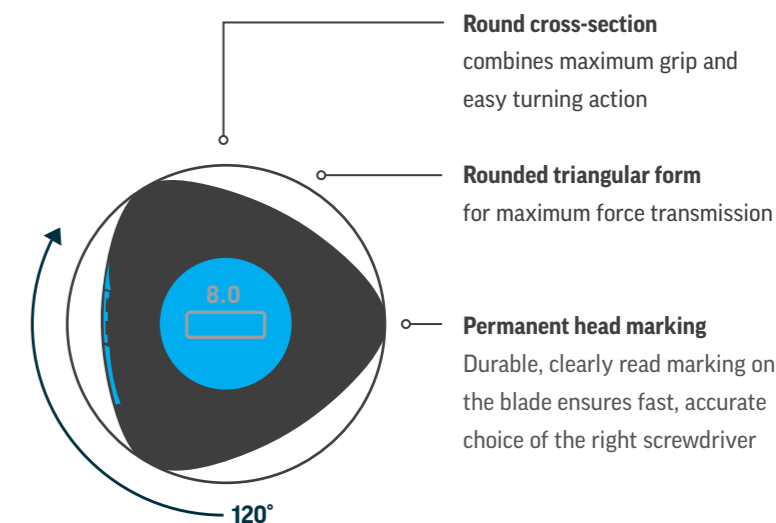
Round cross-section
combines maximum grip and easy turning action

Rounded triangular form
for maximum force transmission

8.0

Permanent head marking
Durable, clearly read marking on the blade ensures fast, accurate choice of the right screwdriver

120°